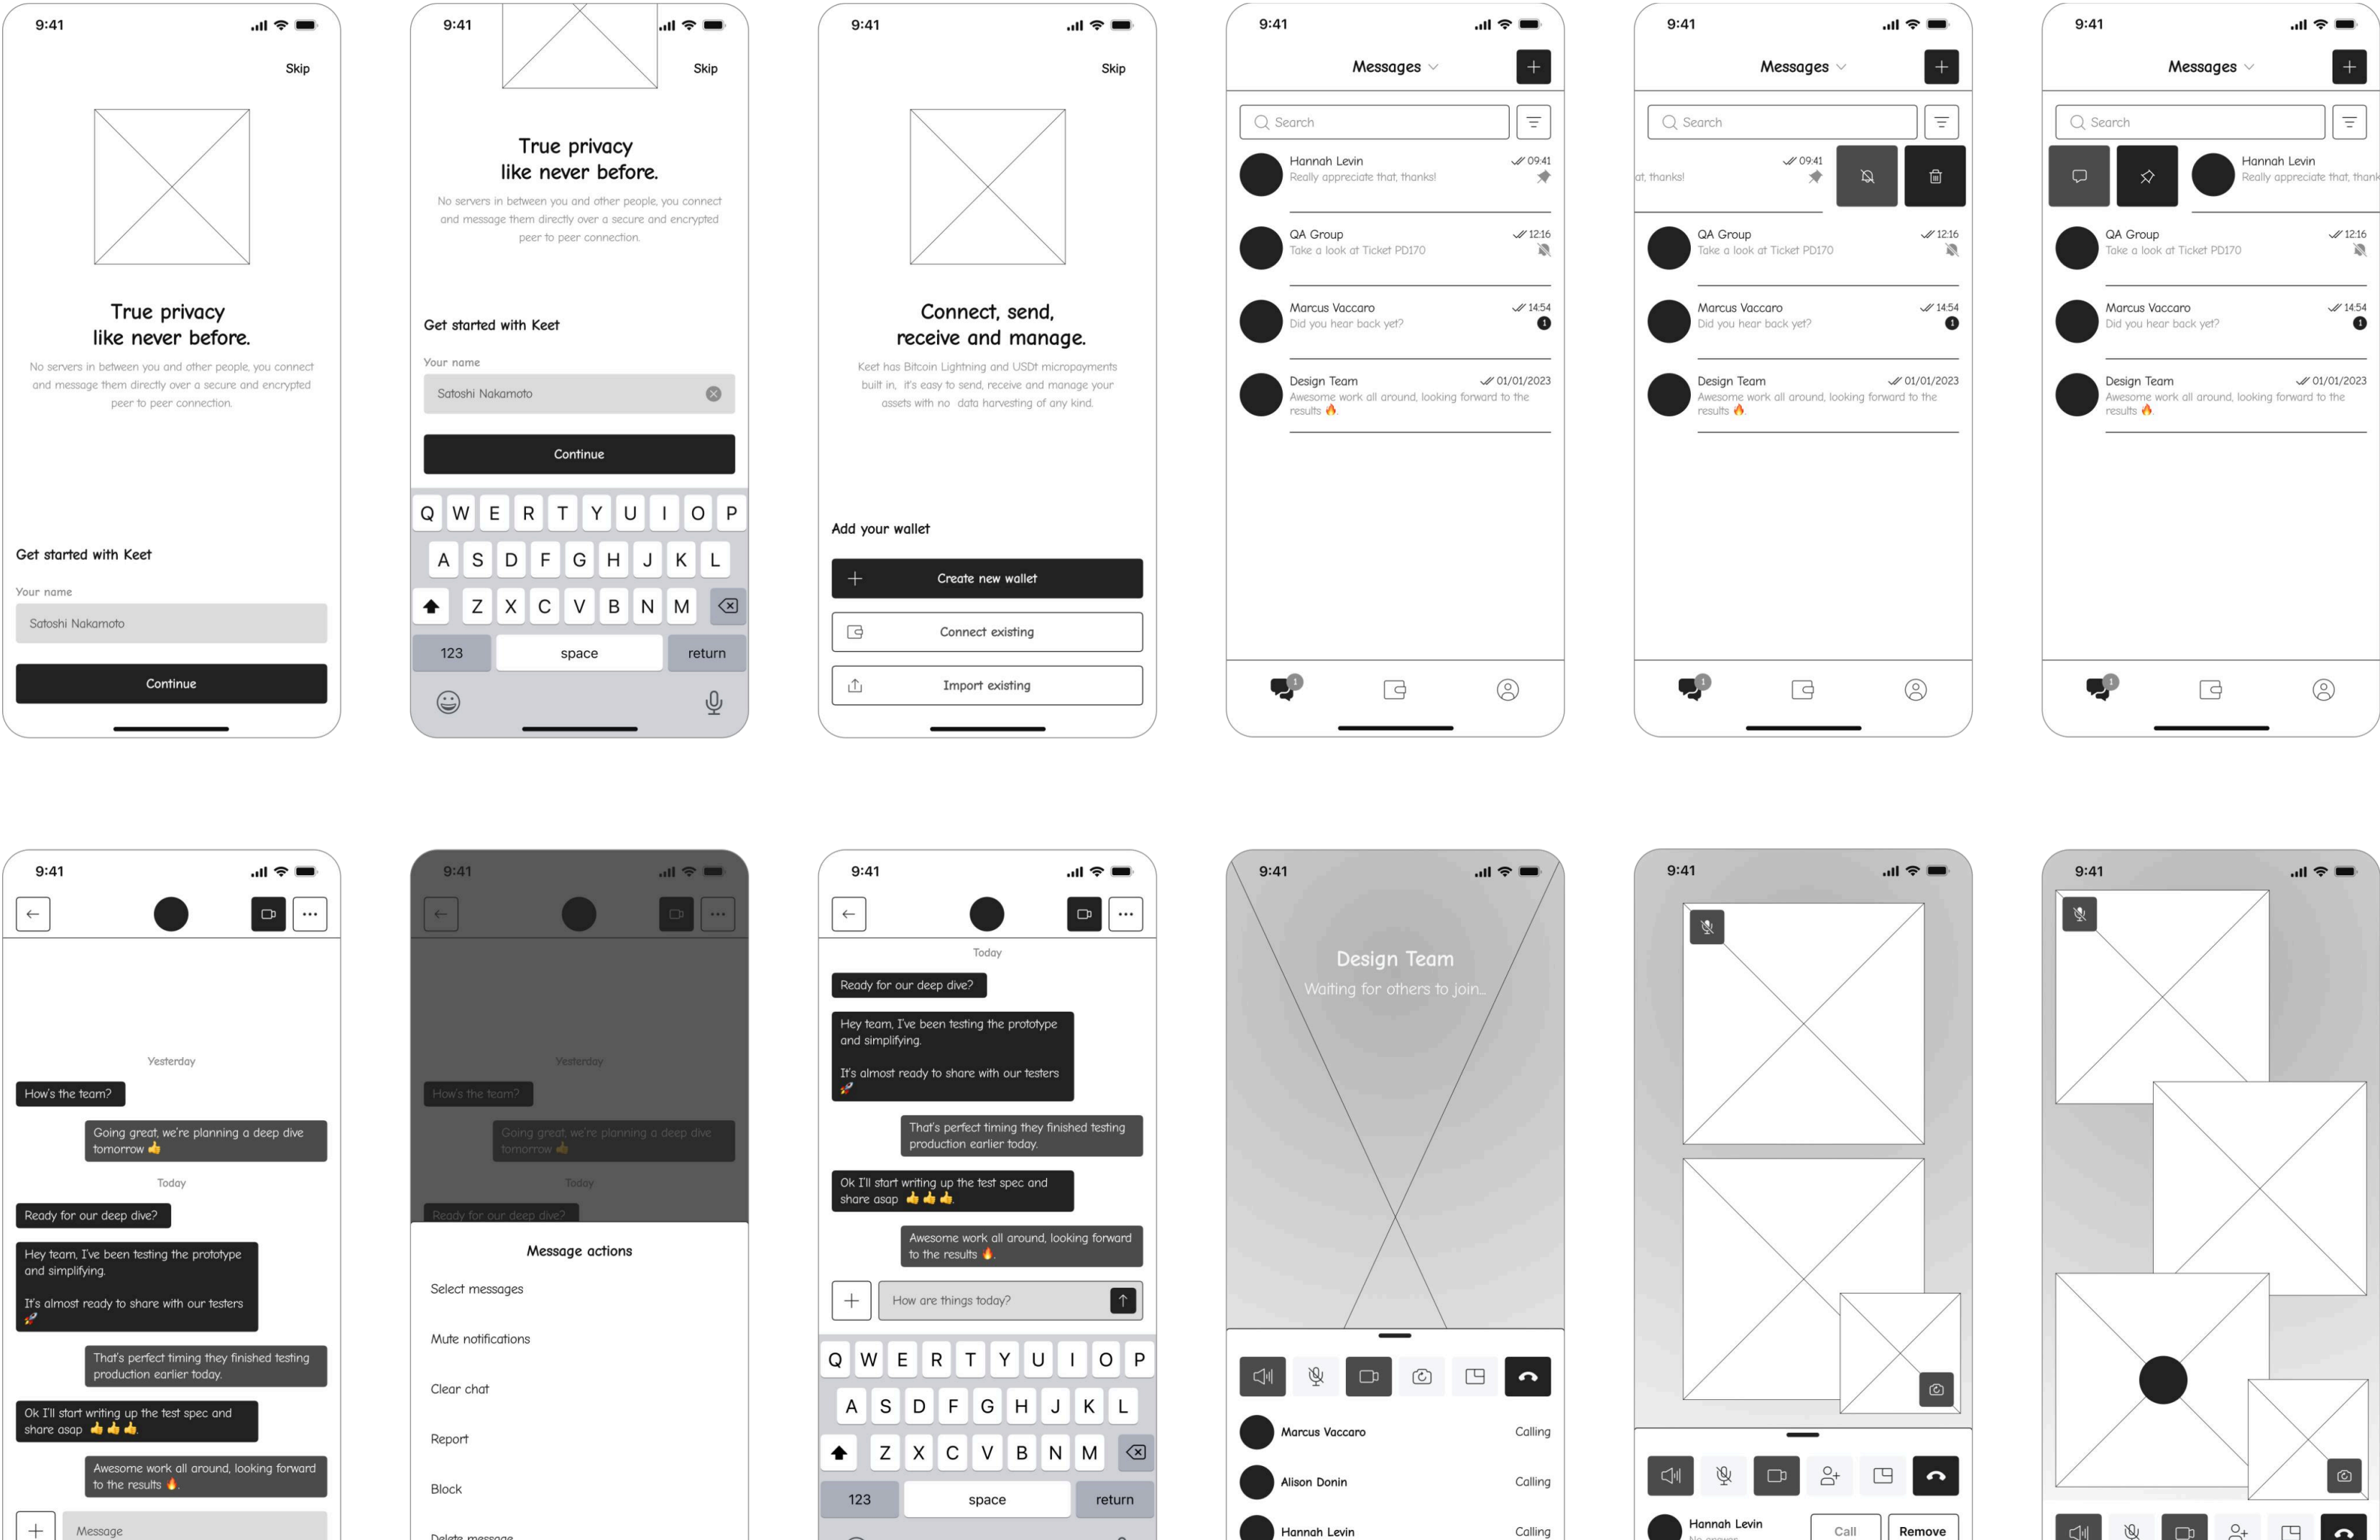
9:41
Skip
True privacy like never before.
No servers in between you and other people, you connect and message them directly over a secure and encrypted peer to peer connection.
Get started with Keet
Your name
Satoshi Nakamoto
Continue

9:41
Skip
True privacy like never before.
No servers in between you and other people, you connect and message them directly over a secure and encrypted peer to peer connection.
Get started with Keet
Your name
Satoshi Nakamoto
Continue
Q W E R T Y U I O P
A S D F G H J K L
Z X C V B N M
123 space return

9:41
Skip
Connect, send, receive and manage.
Keet has Bitcoin Lightning and USDt micropayments built in, it's easy to send, receive and manage your assets with no data harvesting of any kind.
Add your wallet
Create new wallet
Connect existing
Import existing

9:41
Messages
Search
Hannah Levin 09:41
Really appreciate that, thanks!
QA Group 12:16
Take a look at Ticket PD170
Marcus Vaccaro 14:54
Did you hear back yet?
1
Design Team 01/01/2023
Awesome work all around, looking forward to the results 🔥
1

9:41
Messages
Search
at, thanks! 09:41
QA Group 12:16
Take a look at Ticket PD170
Marcus Vaccaro 14:54
Did you hear back yet?
1
Design Team 01/01/2023
Awesome work all around, looking forward to the results 🔥
1

9:41
Messages
Search
Hannah Levin
Really appreciate that, thank
QA Group 12:16
Take a look at Ticket PD170
Marcus Vaccaro 14:54
Did you hear back yet?
1
Design Team 01/01/2023
Awesome work all around, looking forward to the results 🔥
1

9:41
Yesterday
How's the team?
Going great, we're planning a deep dive tomorrow 👍
Today
Ready for our deep dive?
Hey team, I've been testing the prototype and simplifying.

It's almost ready to share with our testers 🚀
That's perfect timing they finished testing production earlier today.
Ok I'll start writing up the test spec and share asap 👍👍👍
Awesome work all around, looking forward to the results 🔥
Message

9:41
Yesterday
How's the team?
Going great, we're planning a deep dive tomorrow 👍
Today
Ready for our deep dive?
Message actions
Select messages
Mute notifications
Clear chat
Report
Block
Delete message

9:41
Today
Ready for our deep dive?
Hey team, I've been testing the prototype and simplifying.

It's almost ready to share with our testers 🚀
That's perfect timing they finished testing production earlier today.
Ok I'll start writing up the test spec and share asap 👍👍👍
Awesome work all around, looking forward to the results 🔥
How are things today?
Q W E R T Y U I O P
A S D F G H J K L
Z X C V B N M
123 space return

9:41
Design Team
Waiting for others to join...
Marcus Vaccaro Calling
Alison Donin Calling
Hannah Levin Calling

9:41
Hannah Levin
Call
Remove

9:41